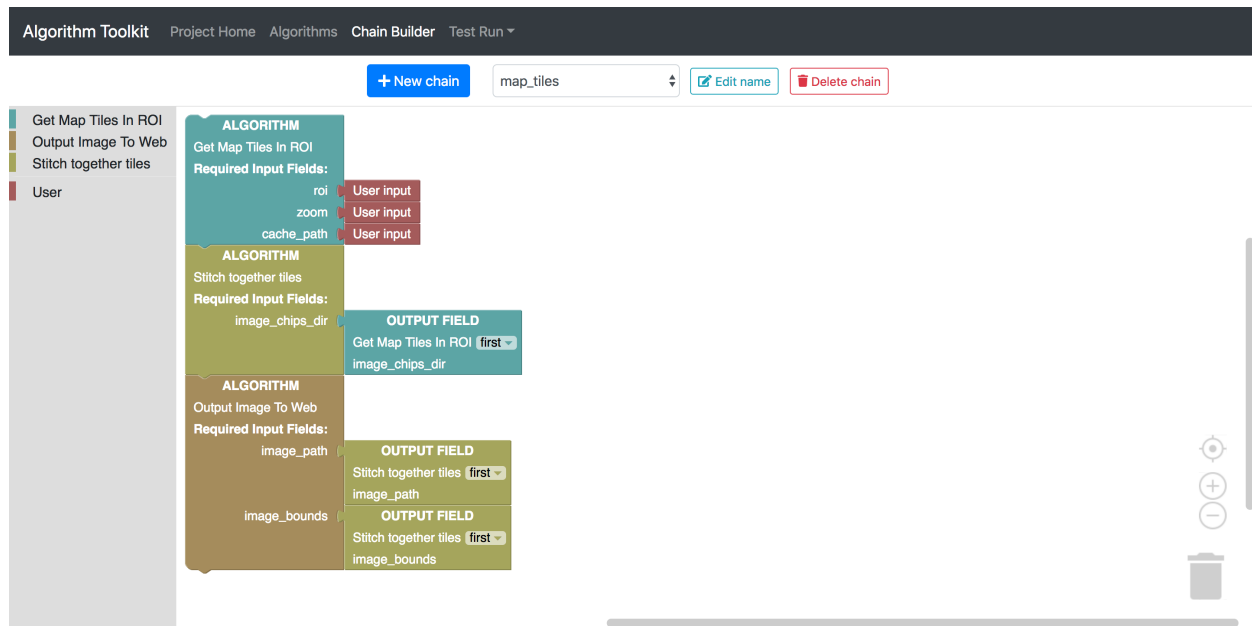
Algorithm Toolkit Project Home Algorithms Chain Builder Test Run

+ New chain map_tiles Edit name Delete chain

Get Map Tiles In ROI
Output Image To Web
Stitch together tiles
User

ALGORITHM
Get Map Tiles In ROI
Required Input Fields:
roi User input
zoom User input
cache_path User input

ALGORITHM
Stitch together tiles
Required Input Fields:
image_chips_dir
OUTPUT FIELD
Get Map Tiles In ROI first
image_chips_dir

ALGORITHM
Output Image To Web
Required Input Fields:
image_path
OUTPUT FIELD
Stitch together tiles first
image_path
image_bounds
OUTPUT FIELD
Stitch together tiles first
image_bounds